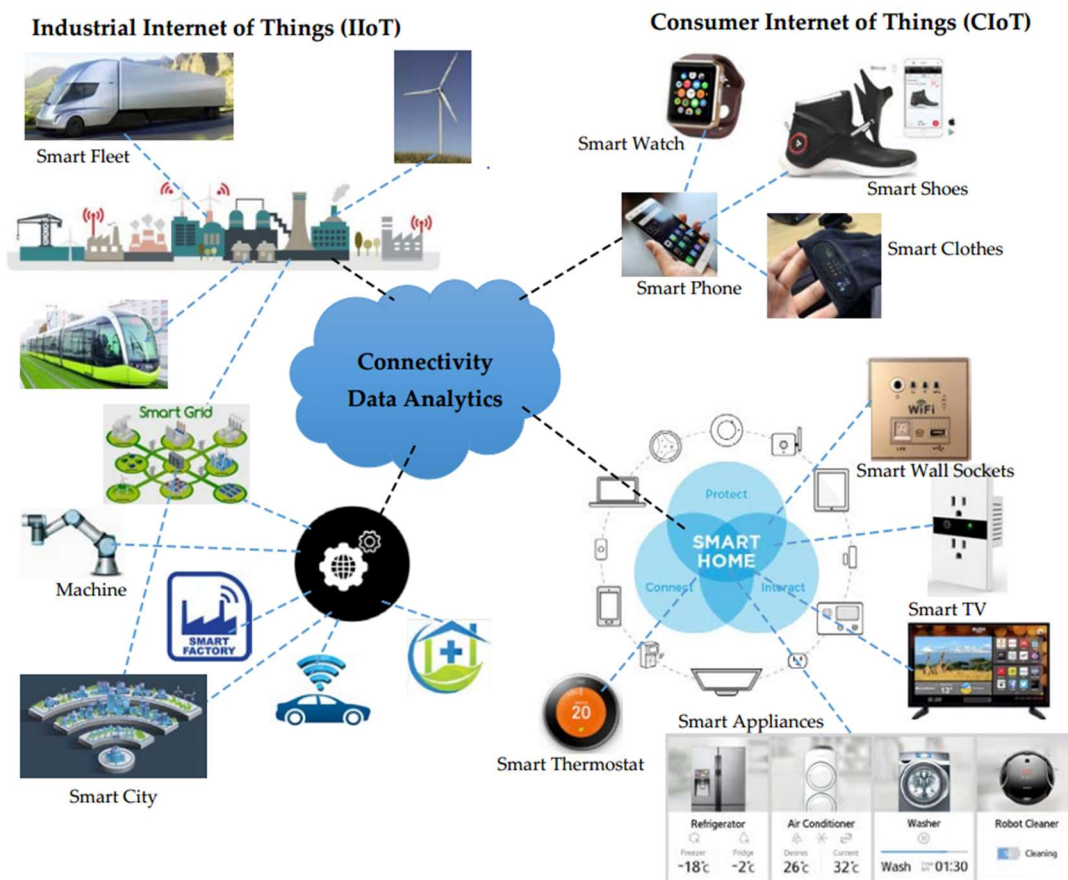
Industrial Internet of Things (IIoT)

Consumer Internet of Things (CIoT)

Smart Fleet

Smart Watch

Smart Shoes

Smart Clothes

Smart Phone

Connectivity
Data Analytics

Smart Grid

WiFi

Smart Wall Sockets

Protect

SMART HOME

Connect

Interact

Machine

SMART FACTORY

Smart TV

20

Smart Appliances

Smart Thermostat

Smart City

| Refrigerator | Air Conditioner | Washer | Robot Cleaner |
|---|---|---|---|
| Freezer -18℃ Fridge -2℃ | Desired 26℃ Current 32℃ | Wash 01:30 | Cleaning |